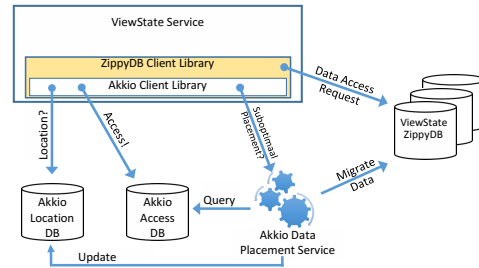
ViewState Service

ZippyDB Client Library

Akkio Client Library

Data Access Request

ViewState ZippyDB

Location?

Access!

Suboptimal Placement?

Migrate Data

Akkio Location DB

Akkio Access DB

Query

Akkio Data Placement Service

Update